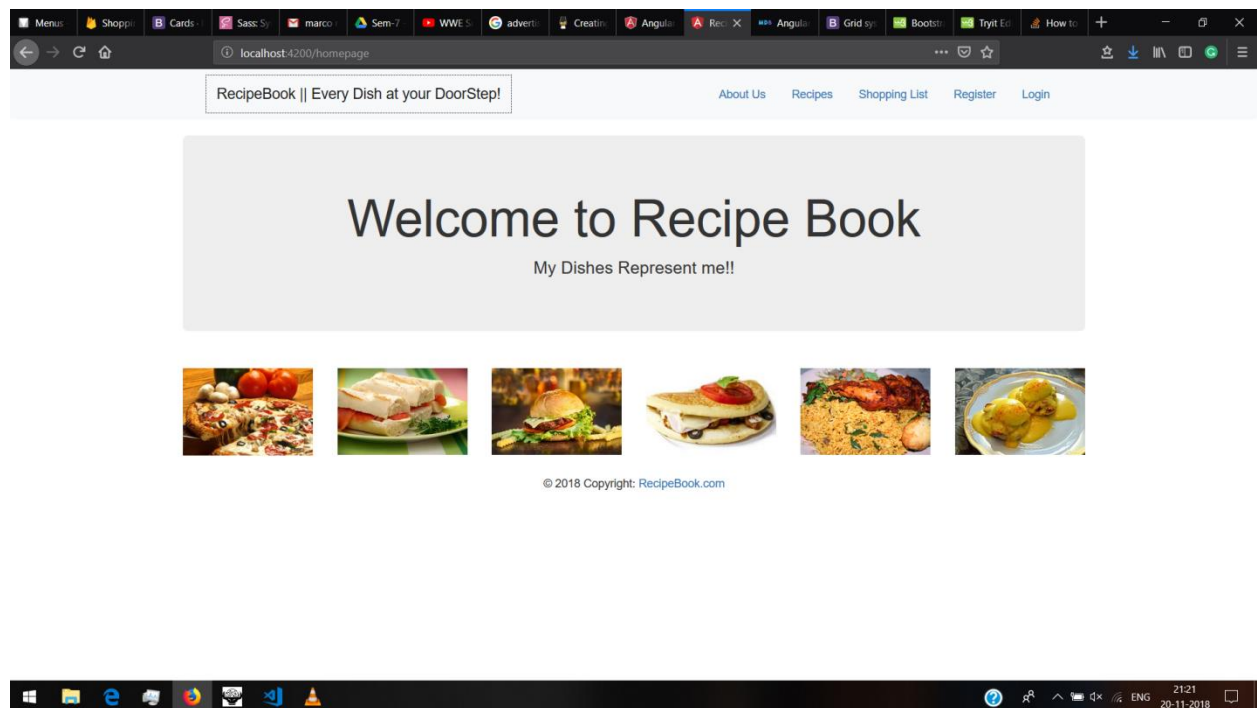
Menus | Shoppir | Cards - | Sass: Sy | marco | Sem-7 | WWE S | adverti | Creatin | Angula | Reci | Angula | Grid sys | Bootstr | Tryit Ed | How to

localhost:4200/homepage

RecipeBook || Every Dish at your DoorStep!

About Us Recipes Shopping List Register Login

Welcome to Recipe Book

My Dishes Represent me!!

© 2018 Copyright: RecipeBook.com

ENG 21:21 20-11-2018